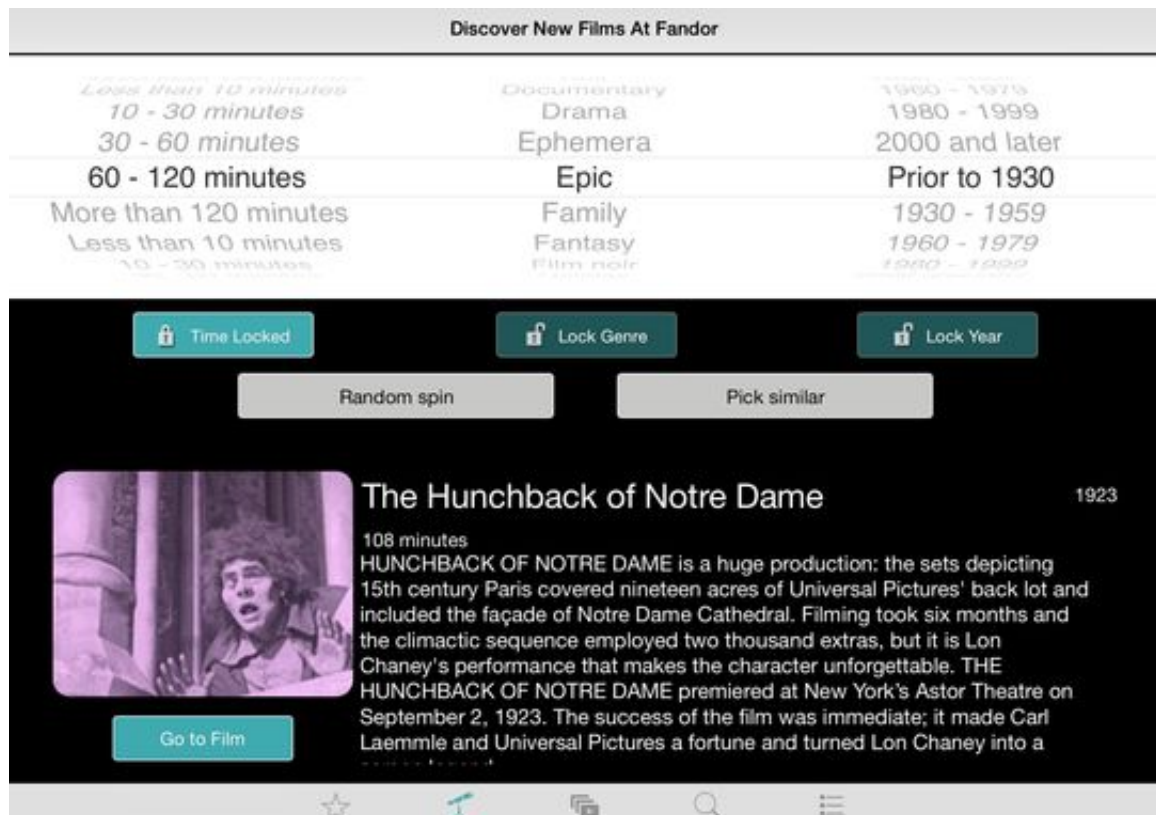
Discover New Films At Fandor

Less than 10 minutes
10 - 30 minutes
30 - 60 minutes
60 - 120 minutes
More than 120 minutes
Less than 10 minutes
10 - 30 minutes

Documentary
Drama
Ephemera
Epic
Family
Fantasy
Film noir

1960 - 1979
1980 - 1999
2000 and later
Prior to 1930
1930 - 1959
1960 - 1979
1980 - 1999

Time Locked
Lock Genre
Lock Year
Random spin
Pick similar

The Hunchback of Notre Dame
1923
108 minutes
HUNCHBACK OF NOTRE DAME is a huge production: the sets depicting 15th century Paris covered nineteen acres of Universal Pictures' back lot and included the façade of Notre Dame Cathedral. Filming took six months and the climactic sequence employed two thousand extras, but it is Lon Chaney's performance that makes the character unforgettable. THE HUNCHBACK OF NOTRE DAME premiered at New York's Astor Theatre on September 2, 1923. The success of the film was immediate; it made Carl Laemmle and Universal Pictures a fortune and turned Lon Chaney into a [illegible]

Go to Film